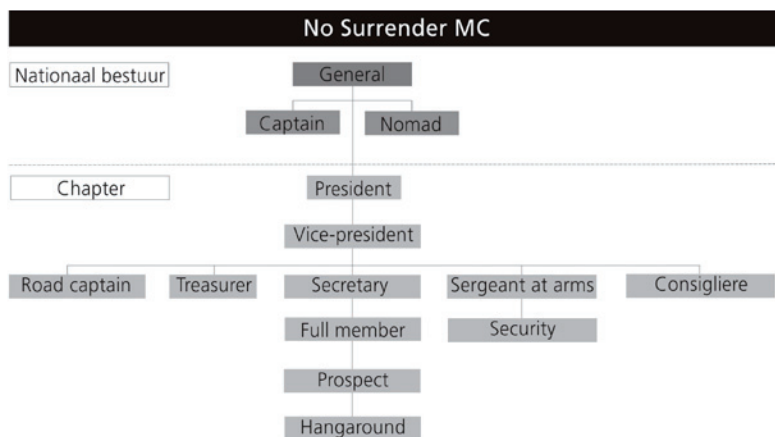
No Surrender MC

Nationaal bestuur

General

Captain

Nomad

Chapter

President

Vice-president

Road captain

Treasurer

Secretary

Sergeant at arms

Consigliere

Full member

Security

Prospect

Hangaround